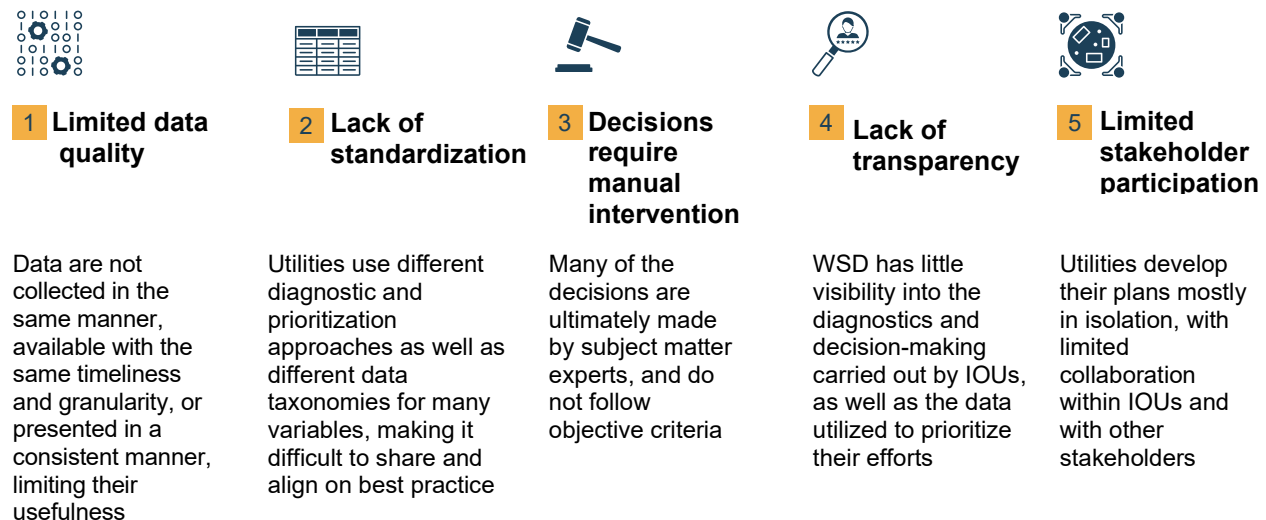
1 Limited data quality

Data are not collected in the same manner, available with the same timeliness and granularity, or presented in a consistent manner, limiting their usefulness

2 Lack of standardization

Utilities use different diagnostic and prioritization approaches as well as different data taxonomies for many variables, making it difficult to share and align on best practice

3 Decisions require manual intervention

Many of the decisions are ultimately made by subject matter experts, and do not follow objective criteria

4 Lack of transparency

WSD has little visibility into the diagnostics and decision-making carried out by IOUs, as well as the data utilized to prioritize their efforts

5 Limited stakeholder participation

Utilities develop their plans mostly in isolation, with limited collaboration within IOUs and with other stakeholders